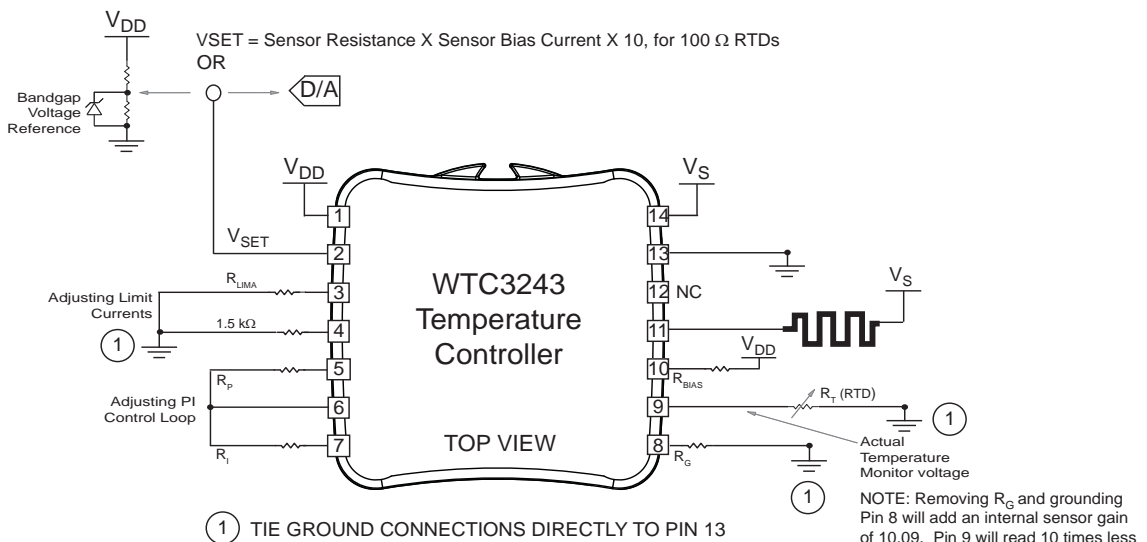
$V_{DD}$

VSET = Sensor Resistance X Sensor Bias Current X 10, for 100 Ω RTDs
OR

Bandgap Voltage Reference

D/A

$V_{DD}$

$V_S$

1
$V_{SET}$
2
$R_{LIMA}$
3
Adjusting Limit Currents
1.5 kΩ
4
1
5
$R_P$
Adjusting PI Control Loop
6
7
$R_I$

WTC3243
Temperature
Controller

TOP VIEW

14
13
12 NC
$V_S$
11
10
$V_{DD}$
$R_{BIAS}$
9
$R_T$ (RTD)
1
8
$R_G$
Actual Temperature Monitor voltage
1

NOTE: Removing $R_G$ and grounding Pin 8 will add an internal sensor gain of 10.09. Pin 9 will read 10 times less

1 TIE GROUND CONNECTIONS DIRECTLY TO PIN 13